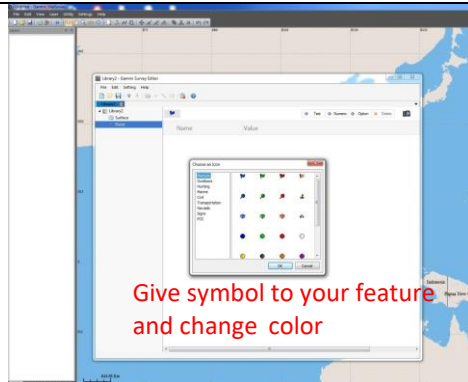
Library2 - Garmin Survey Editor

File Edit Setting Help

Library2

Surface

Name

Value

Text

Numeric

Option

Delete

Choose an Icon

OK

Cancel

Indonesia

Give symbol to your feature and change color